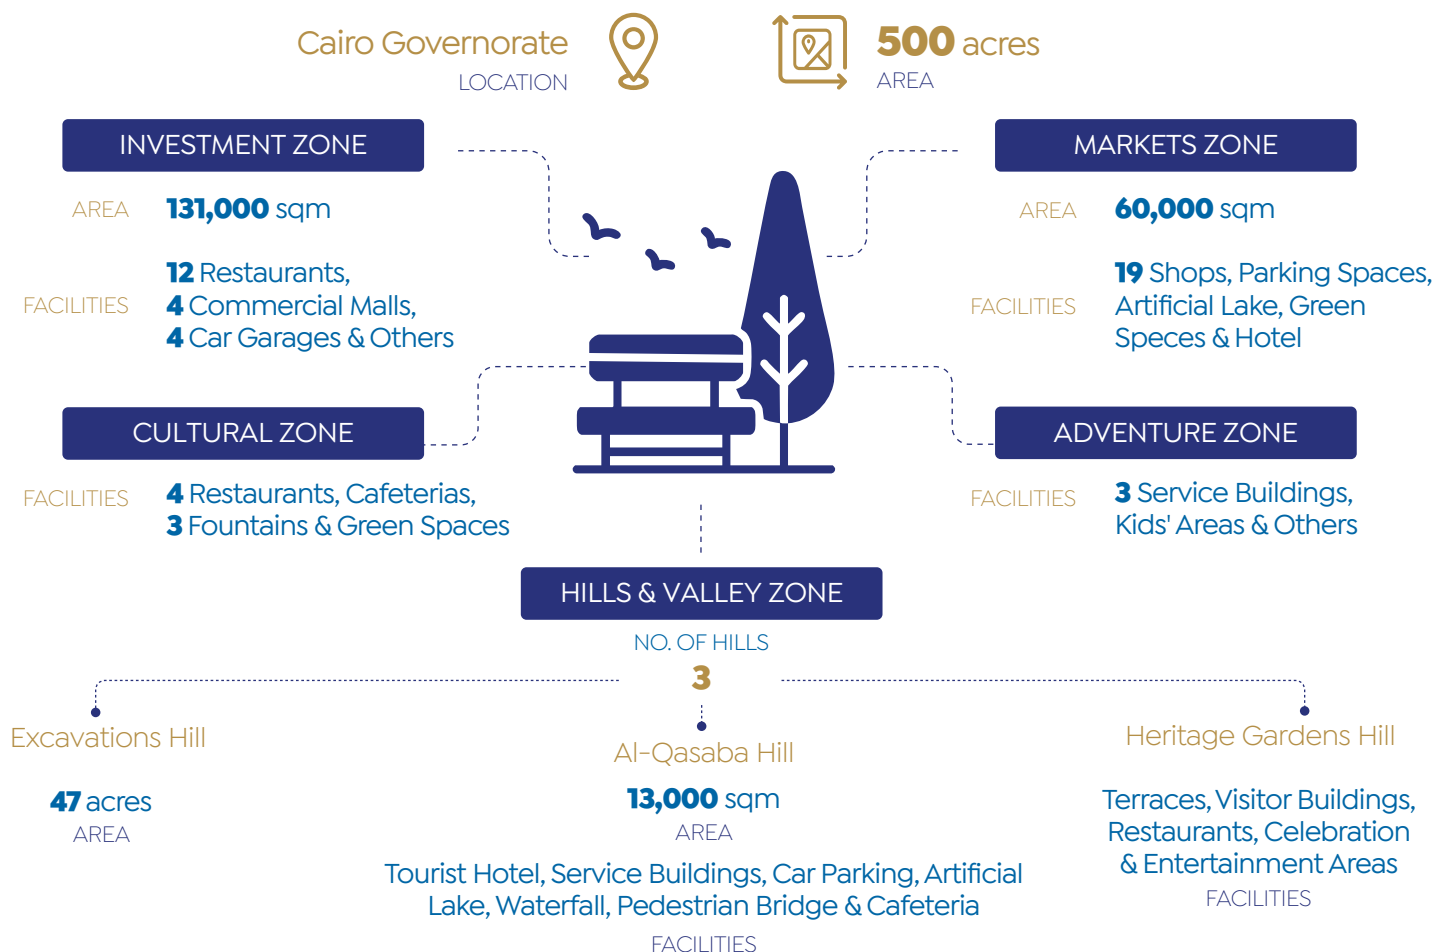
Cairo Governorate
LOCATION

500 acres
AREA

INVESTMENT ZONE

AREA 131,000 sqm

FACILITIES 12 Restaurants, 4 Commercial Malls, 4 Car Garages & Others

MARKETS ZONE

AREA 60,000 sqm

FACILITIES 19 Shops, Parking Spaces, Artificial Lake, Green Speces & Hotel

CULTURAL ZONE

FACILITIES 4 Restaurants, Cafeterias, 3 Fountains & Green Spaces

ADVENTURE ZONE

FACILITIES 3 Service Buildings, Kids' Areas & Others

HILLS & VALLEY ZONE

NO. OF HILLS
3

Excavations Hill

47 acres
AREA

Al-Qasaba Hill

13,000 sqm
AREA

Tourist Hotel, Service Buildings, Car Parking, Artificial Lake, Waterfall, Pedestrian Bridge & Cafeteria
FACILITIES

Heritage Gardens Hill

Terraces, Visitor Buildings, Restaurants, Celebration & Entertainment Areas
FACILITIES